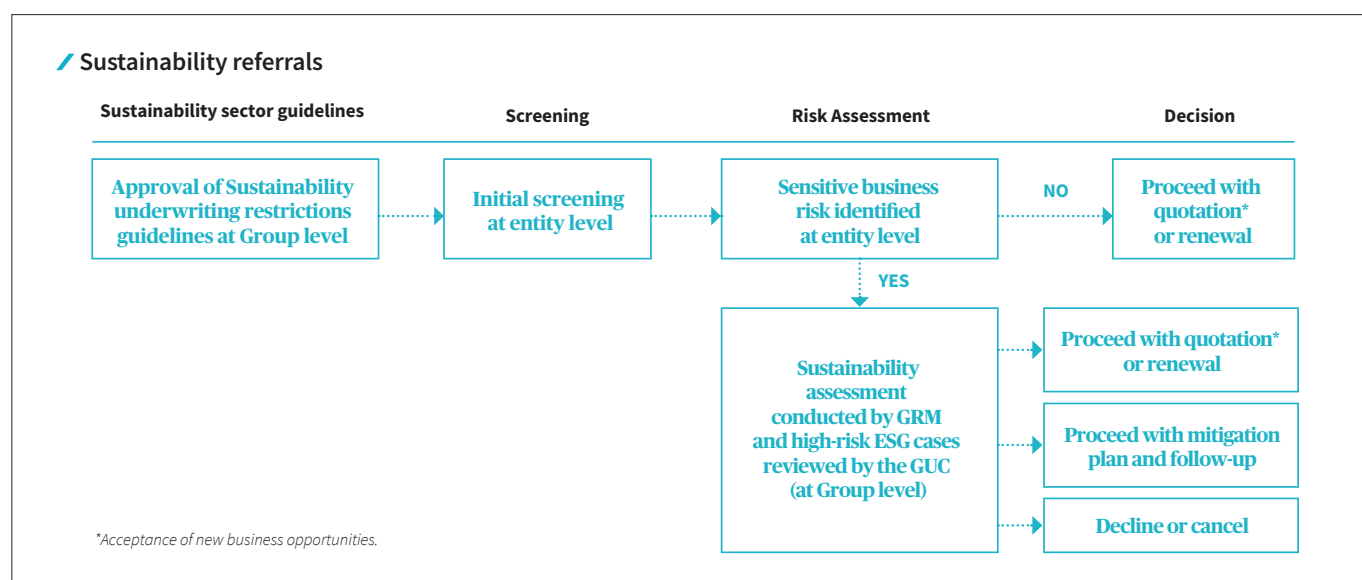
Sustainability referrals

Sustainability sector guidelines

Screening

Risk Assessment

Decision

Approval of Sustainability underwriting restrictions guidelines at Group level

Initial screening at entity level

Sensitive business risk identified at entity level

NO

Proceed with quotation* or renewal

YES

Sustainability assessment conducted by GRM and high-risk ESG cases reviewed by the GUC (at Group level)

Proceed with quotation* or renewal

Proceed with mitigation plan and follow-up

Decline or cancel

*Acceptance of new business opportunities.